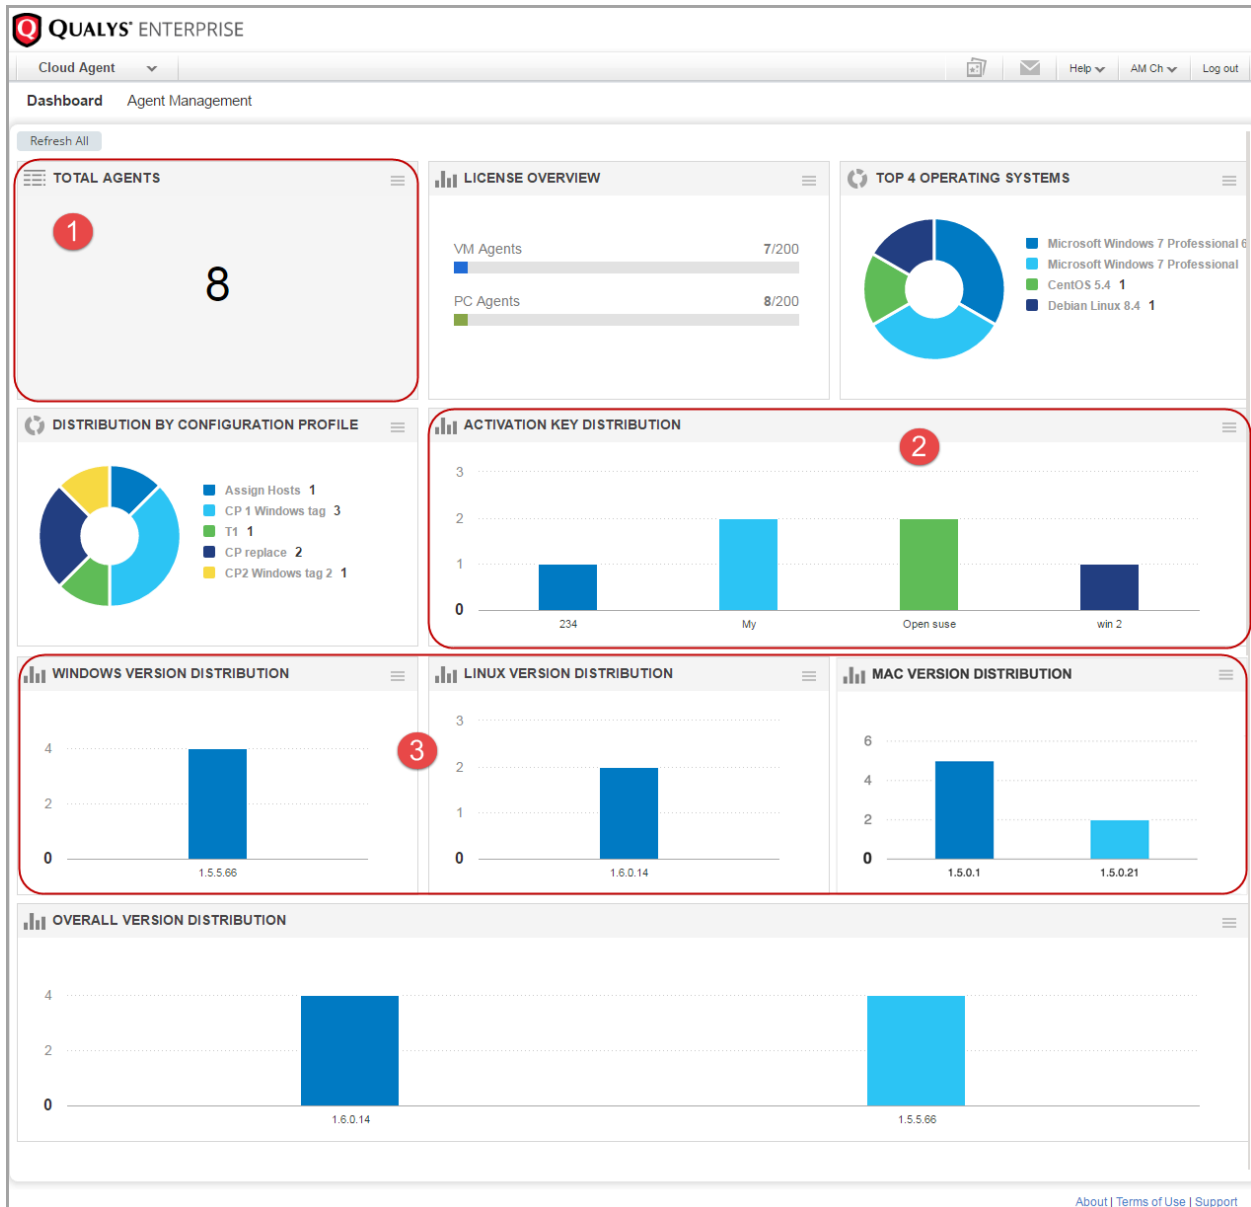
QUALYS ENTERPRISE

Cloud Agent

Help AM Ch Log out

Dashboard Agent Management

Refresh All

TOTAL AGENTS

1

8

LICENSE OVERVIEW

VM Agents 7/200

PC Agents 8/200

TOP 4 OPERATING SYSTEMS

Microsoft Windows 7 Professional 6
Microsoft Windows 7 Professional
CentOS 5.4 1
Debian Linux 8.4 1

DISTRIBUTION BY CONFIGURATION PROFILE

Assign Hosts 1
CP 1 Windows tag 3
T1 1
CP replace 2
CP2 Windows tag 2 1

ACTIVATION KEY DISTRIBUTION

2

3
2
1
0

234 My Open suse win 2

WINDOWS VERSION DISTRIBUTION

4
2
0

1.5.5.66

3

LINUX VERSION DISTRIBUTION

3
2
1
0

1.6.0.14

MAC VERSION DISTRIBUTION

6
4
2
0

1.5.0.1 1.5.0.21

OVERALL VERSION DISTRIBUTION

4
2
0

1.6.0.14 1.5.5.66

About | Terms of Use | Support